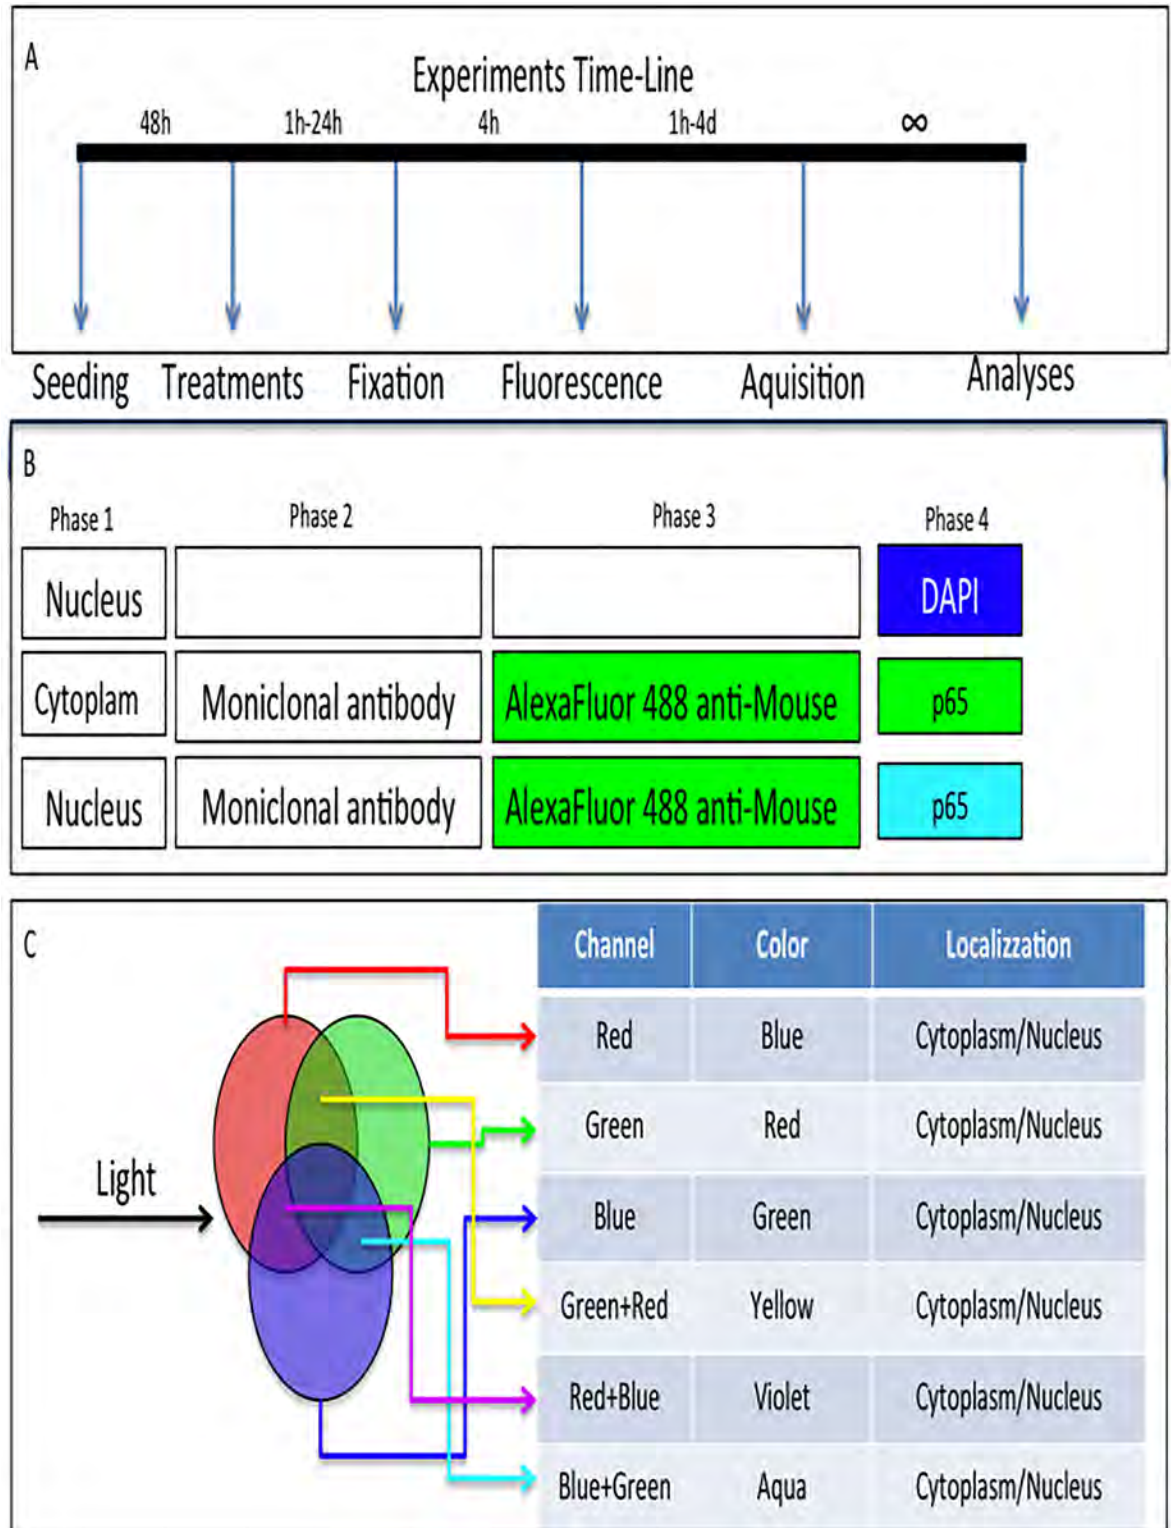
A

Experiments Time-Line

48h 1h-24h 4h 1h-4d ∞

Seeding Treatments Fixation Fluorescence Aquisition Analyses

B

| Phase 1 | Phase 2 | Phase 3 | Phase 4 |
|---|---|---|---|
| Nucleus | | | DAPI |
| Cytoplam | Moniclonal antibody | AlexaFluor 488 anti-Mouse | p65 |
| Nucleus | Moniclonal antibody | AlexaFluor 488 anti-Mouse | p65 |

C

Light

| Channel | Color | Localizzation |
|---|---|---|
| Red | Blue | Cytoplasm/Nucleus |
| Green | Red | Cytoplasm/Nucleus |
| Blue | Green | Cytoplasm/Nucleus |
| Green+Red | Yellow | Cytoplasm/Nucleus |
| Red+Blue | Violet | Cytoplasm/Nucleus |
| Blue+Green | Aqua | Cytoplasm/Nucleus |